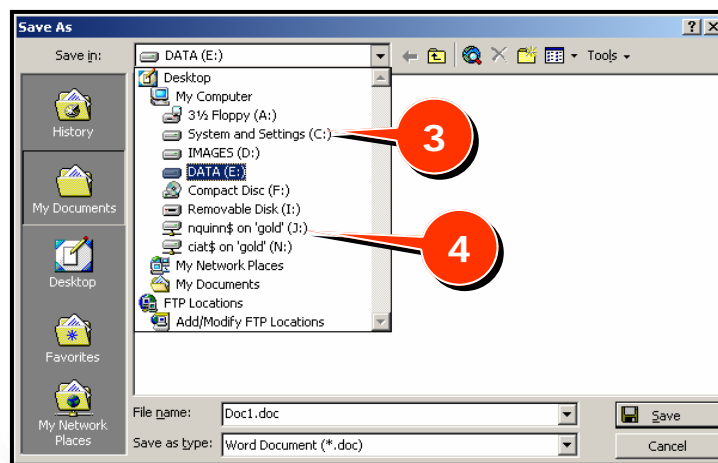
Save As

?

Save in: DATA (E:)

Tools

Desktop
My Computer
3½ Floppy (A:)
System and Settings (C:)
IMAGES (D:)
DATA (E:)
Compact Disc (F:)
Removable Disk (I:)
nquinn$ on 'gold' (J:)
ciat$ on 'gold' (N:)
My Network Places
My Documents
FTP Locations
Add/Modify FTP Locations

3

4

History

My Documents

Desktop

Favorites

My Network Places

File name: Doc1.doc

Save as type: Word Document (*.doc)

Save

Cancel